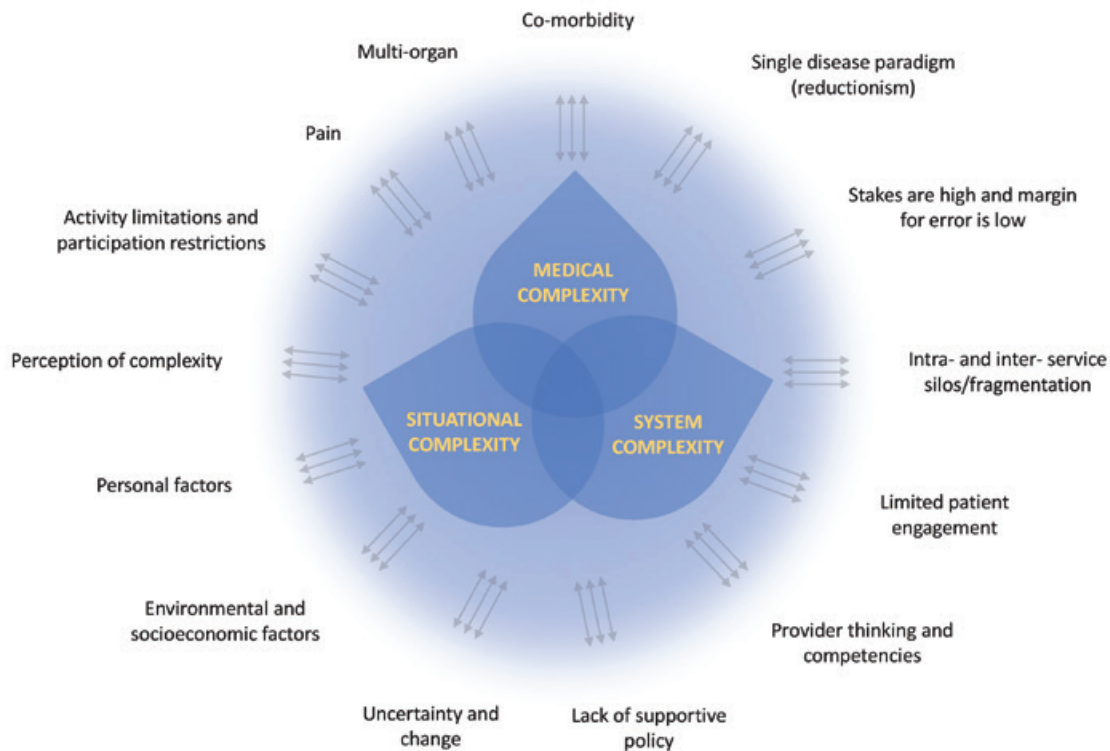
Co-morbidity

Multi-organ

Single disease paradigm (reductionism)

Pain

Stakes are high and margin for error is low

Activity limitations and participation restrictions

MEDICAL COMPLEXITY

Perception of complexity

Intra- and inter- service silos/fragmentation

SITUATIONAL COMPLEXITY

SYSTEM COMPLEXITY

Personal factors

Limited patient engagement

Environmental and socioeconomic factors

Provider thinking and competencies

Uncertainty and change

Lack of supportive policy